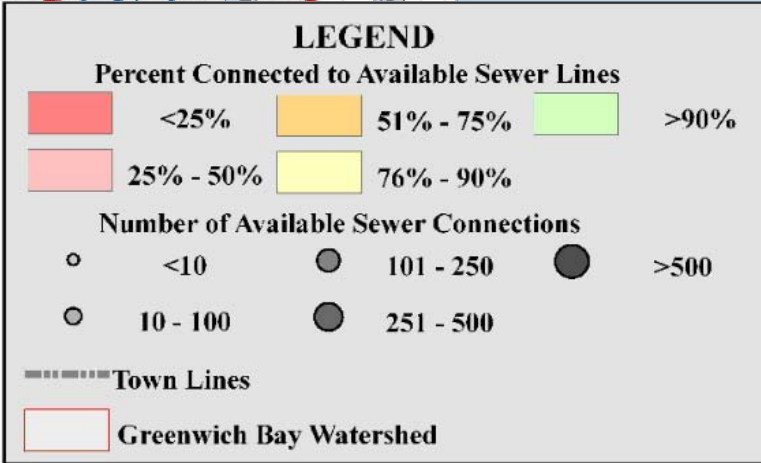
LEGEND

Percent Connected to Available Sewer Lines

<25%

51% - 75%

>90%

25% - 50%

76% - 90%

Number of Available Sewer Connections

<10

101 - 250

>500

10 - 100

251 - 500

Town Lines

Greenwich Bay Watershed